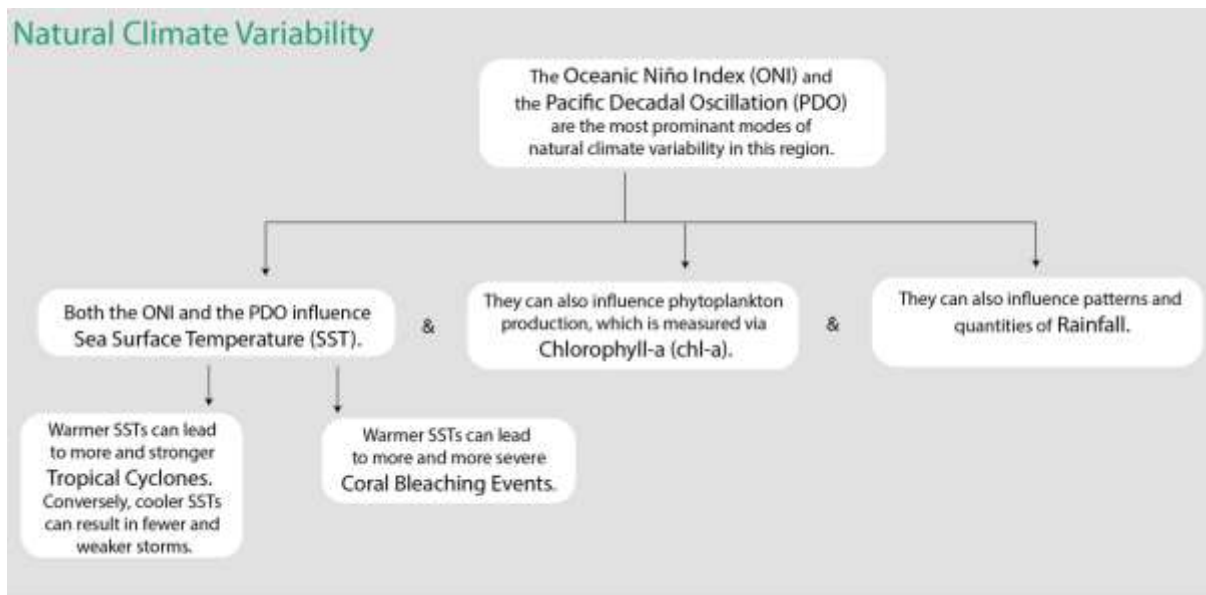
Natural Climate Variability

The Oceanic Niño Index (ONI) and the Pacific Decadal Oscillation (PDO) are the most prominant modes of natural climate variability in this region.

Both the ONI and the PDO influence Sea Surface Temperature (SST).

&

They can also influence phytoplankton production, which is measured via Chlorophyll-a (chl-a).

&

They can also influence patterns and quantities of Rainfall.

Warmer SSTs can lead to more and stronger Tropical Cyclones. Conversely, cooler SSTs can result in fewer and weaker storms.

Warmer SSTs can lead to more and more severe Coral Bleaching Events.